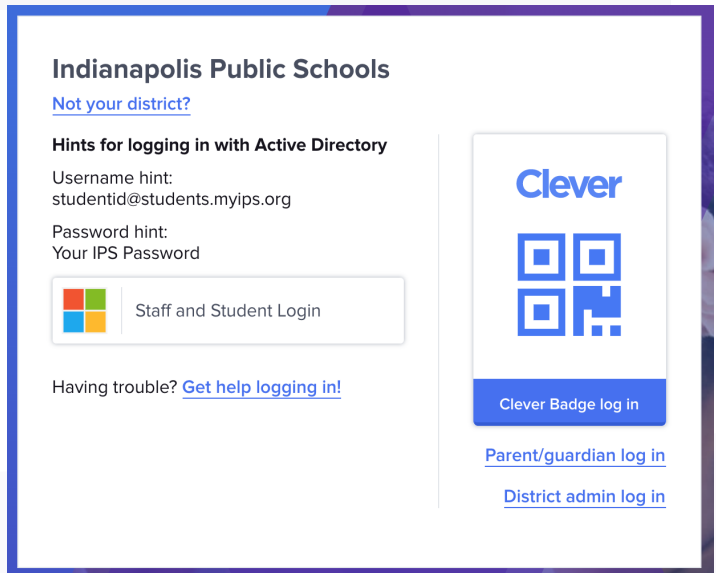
Indianapolis Public Schools

Not your district?

Hints for logging in with Active Directory

Username hint:
studentid@students.myips.org

Password hint:
Your IPS Password

Staff and Student Login

Having trouble? Get help logging in!

Clever

Clever Badge log in

Parent/guardian log in

District admin log in